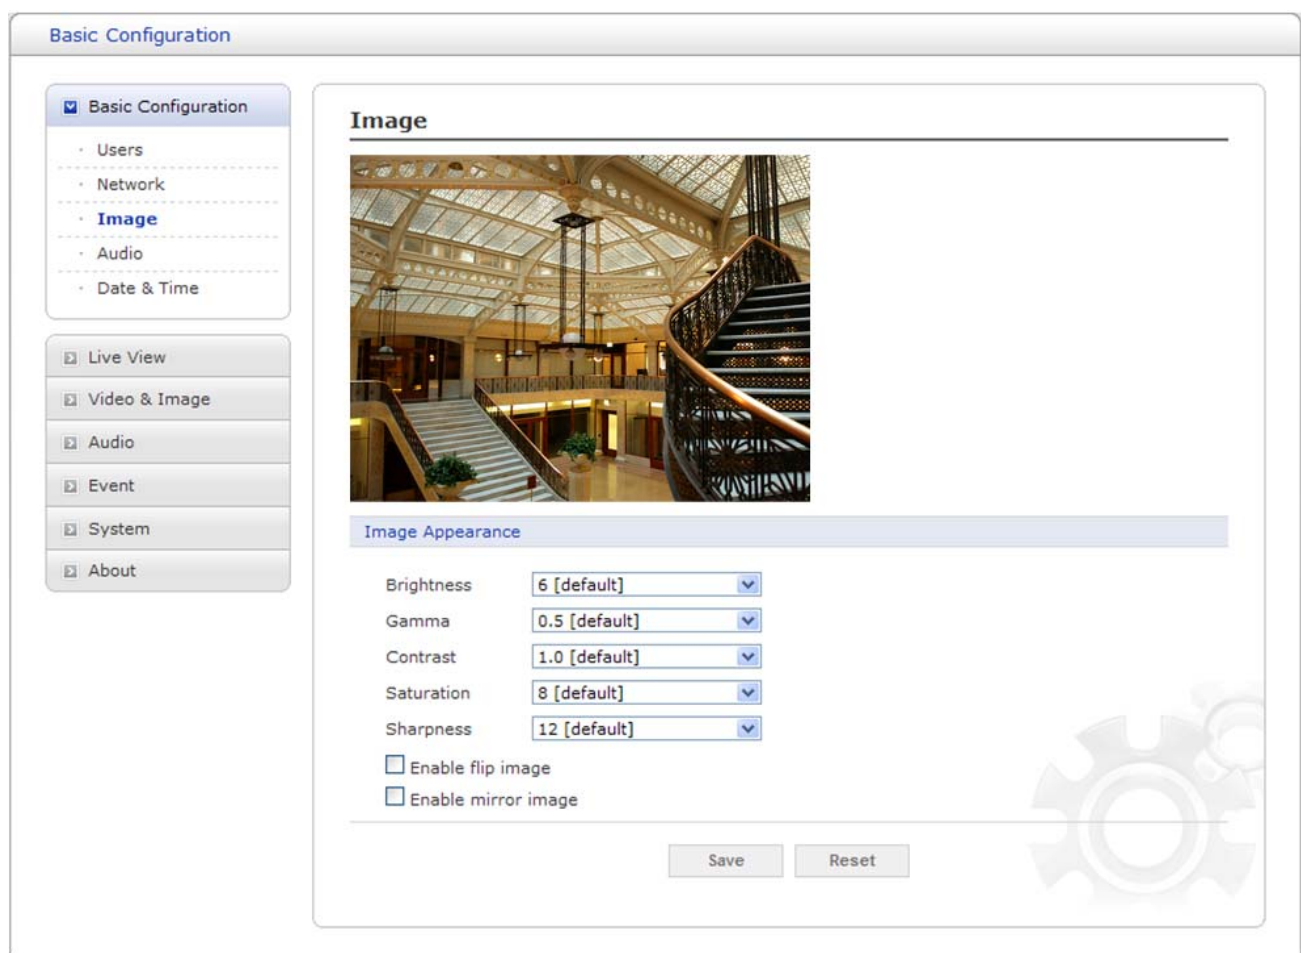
Basic Configuration

Basic Configuration

Users

Network

Image

Audio

Date & Time

Live View

Video & Image

Audio

Event

System

About

Image

Image Appearance

Brightness 6 [default]

Gamma 0.5 [default]

Contrast 1.0 [default]

Saturation 8 [default]

Sharpness 12 [default]

Enable flip image

Enable mirror image

Save Reset